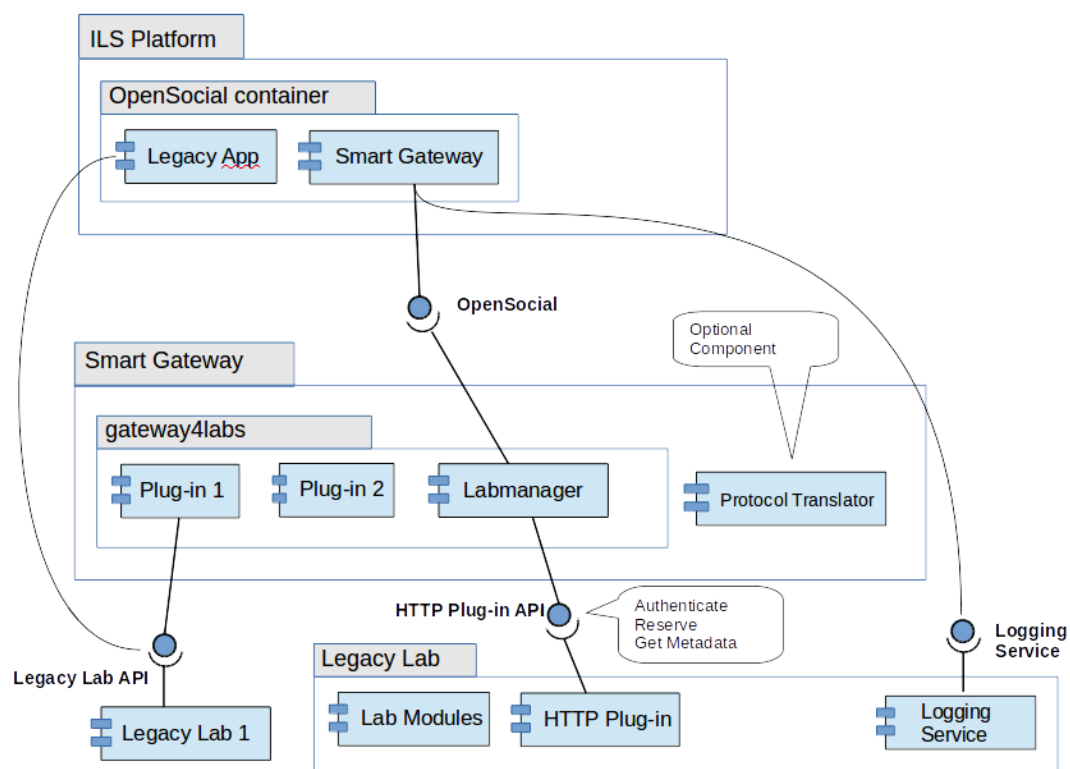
ILS Platform

OpenSocial container

Legacy App

Smart Gateway

OpenSocial

Optional Component

Smart Gateway

gateway4labs

Plug-in 1

Plug-in 2

Labmanager

Protocol Translator

HTTP Plug-in API

Authenticate
Reserve
Get Metadata

Logging Service

Legacy Lab API

Legacy Lab

Legacy Lab 1

Lab Modules

HTTP Plug-in

Logging Service